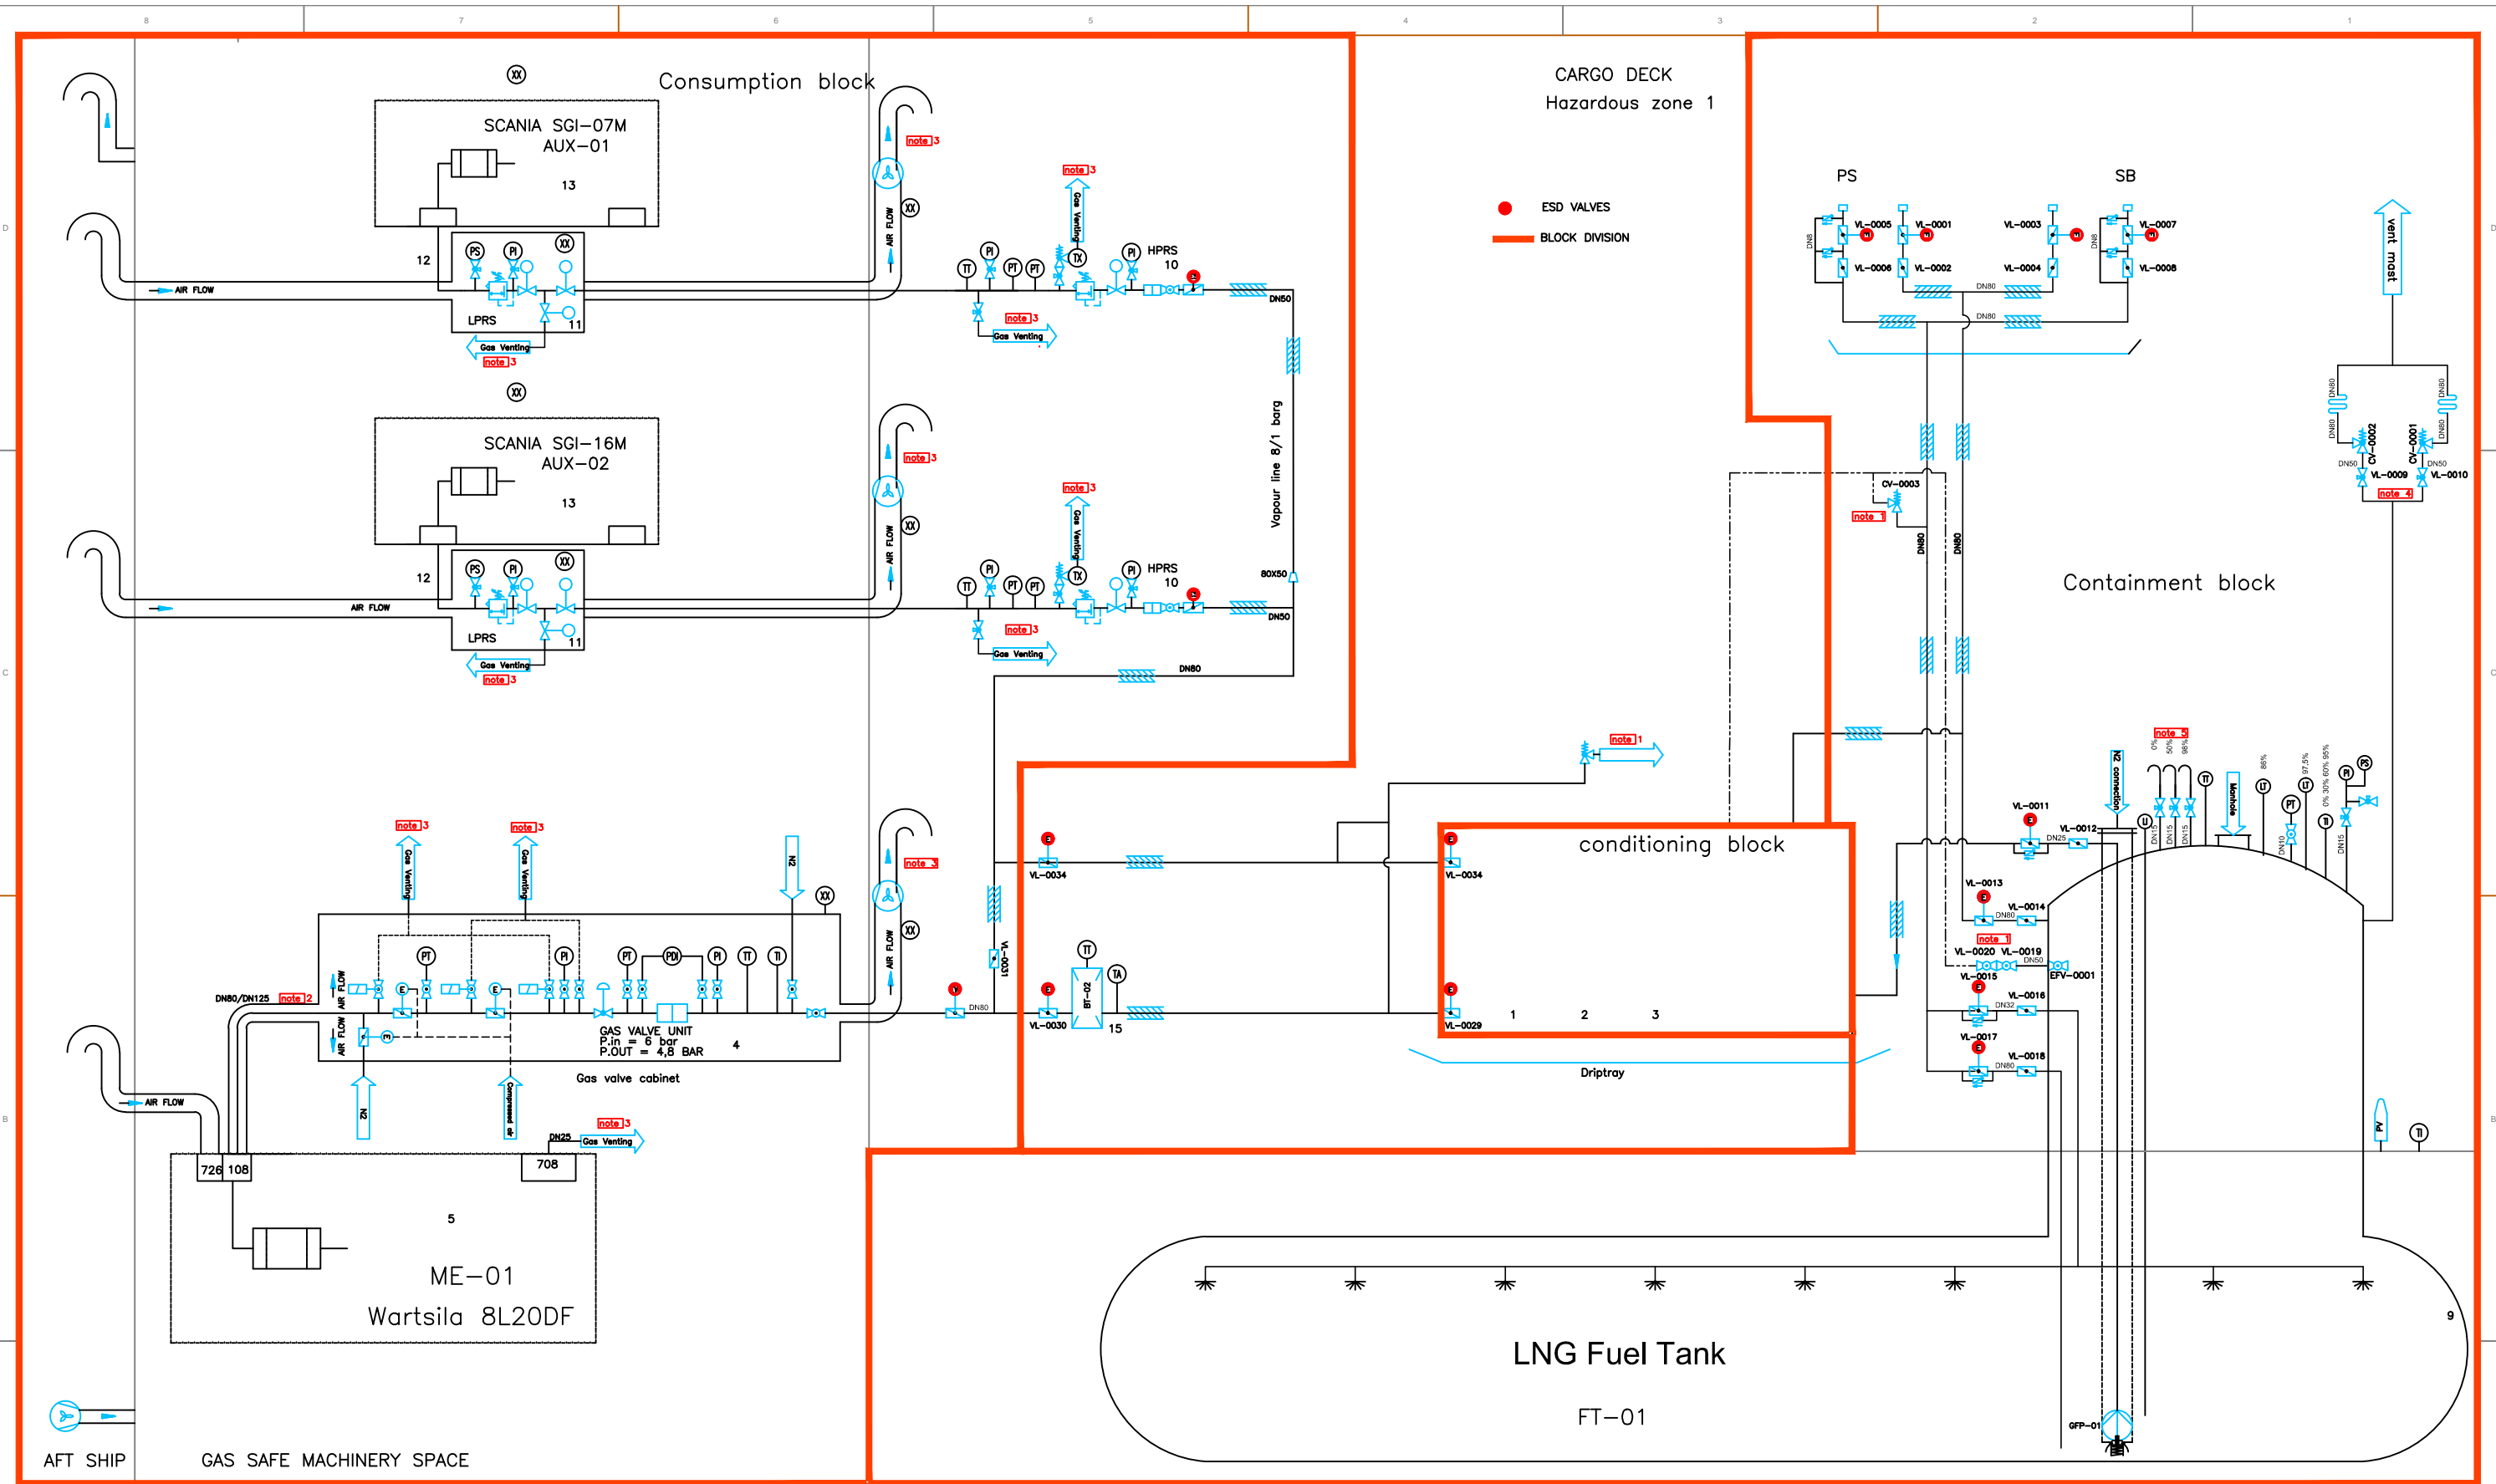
8 7 6 5 4 3 2 1

Consumption block

CARGO DECK
Hazardous zone 1

SCANIA SGI–07M
AUX–01
13
12
LPRS
11
AIR FLOW
Gas Venting
note 3

SCANIA SGI–16M
AUX–02
13
12
LPRS
11
AIR FLOW
Gas Venting
note 3

HPRS
10
DN50
Vapour line 8/1 barg
80X50
DN80

ESD VALVES
BLOCK DIVISION

PS
SB
VL–0005
VL–0001
VL–0003
VL–0007
VL–0006
VL–0002
VL–0004
VL–0008
DN80
vent mast
CV–0002
CV–0001
VL–0009
VL–0010
DN50
note 4
CV–0003
note 1

Containment block

conditioning block
VL–0034
VL–0029
VL–0030
VL–0031
BT–02
15
1
2
3
Driptray
note 1

VL–0011
VL–0012
VL–0013
VL–0014
VL–0015
VL–0016
VL–0017
VL–0018
VL–0019
VL–0020
EFV–0001
N2 connection
Manhole
note 5
DN25
DN32
DN80

GAS VALVE UNIT
P.in = 6 bar
P.OUT = 4,8 BAR
4
Gas valve cabinet
DN80/DN125
note 2
N2
Compressed air
DN25
Gas Venting
note 3
726
108
708
5
ME–01
Wartsila 8L20DF

LNG Fuel Tank
FT–01
GFP–01
9

AFT SHIP
GAS SAFE MACHINERY SPACE